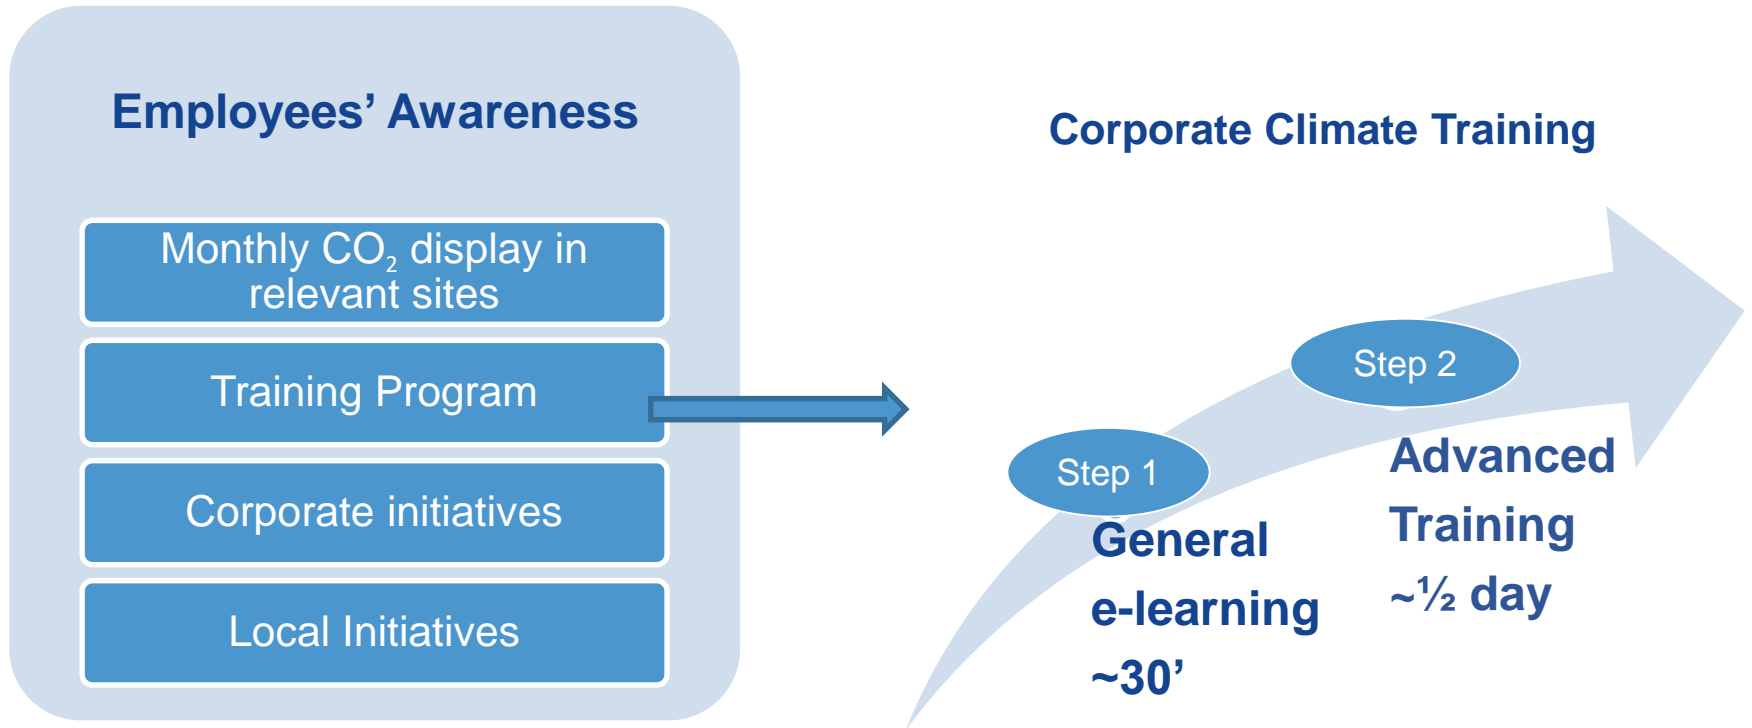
Employees’ Awareness

Monthly $CO_2$ display in relevant sites

Training Program

Corporate initiatives

Local Initiatives

Corporate Climate Training

Step 2

Step 1

General e-learning ~30’

Advanced Training ~½ day